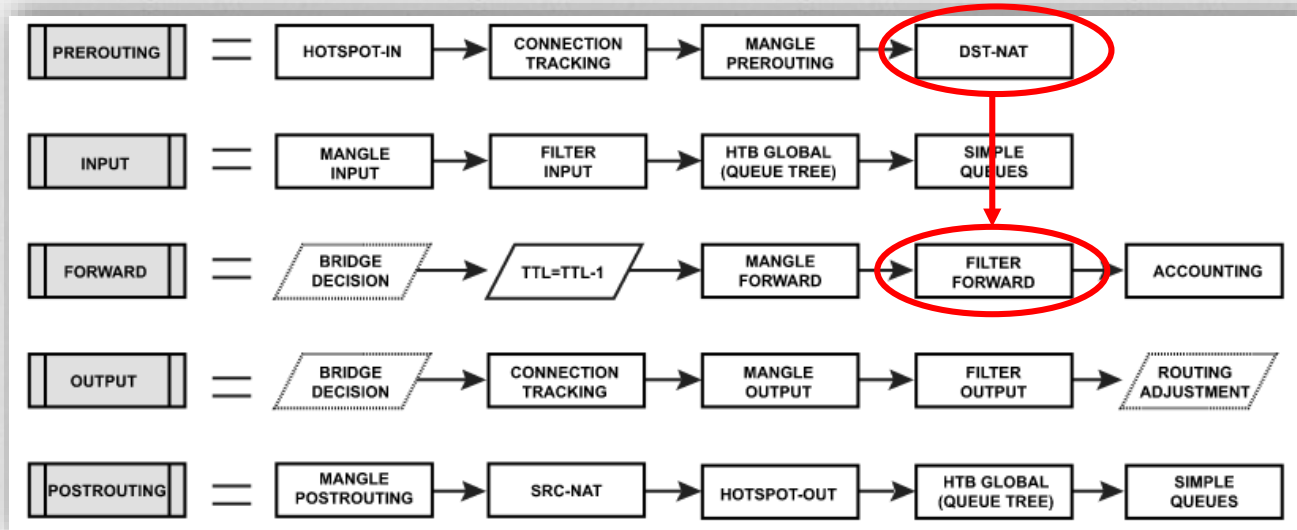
PREROUTING = HOTSPOT-IN → CONNECTION TRACKING → MANGLE PREROUTING → DST-NAT

INPUT = MANGLE INPUT → FILTER INPUT → HTB GLOBAL (QUEUE TREE) → SIMPLE QUEUES

FORWARD = BRIDGE DECISION → TTL=TTL-1 → MANGLE FORWARD → FILTER FORWARD → ACCOUNTING

OUTPUT = BRIDGE DECISION → CONNECTION TRACKING → MANGLE OUTPUT → FILTER OUTPUT → ROUTING ADJUSTMENT

POSTROUTING = MANGLE POSTROUTING → SRC-NAT → HOTSPOT-OUT → HTB GLOBAL (QUEUE TREE) → SIMPLE QUEUES